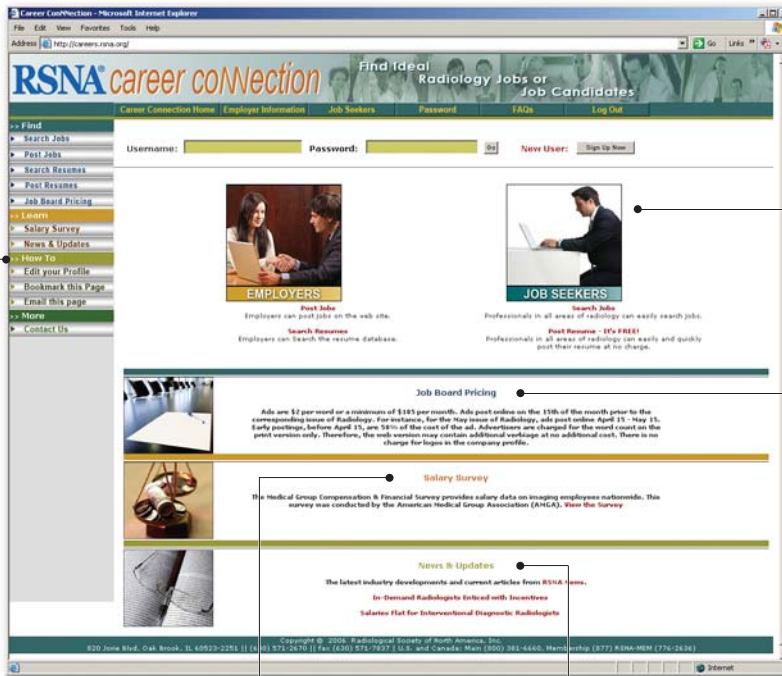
Career ConNection - Microsoft Internet Explorer

File Edit View Favorites Tools Help

Address http://careers.rsna.org/

Go Links

RSNA career coNNection

Find Ideal Radiology Jobs or Job Candidates

Career Connection Home | Employer Information | Job Seekers | Password | FAQs | Log Out

>> Find
Search Jobs
Post Jobs
Search Resumes
Post Resumes
Job Board Pricing
>> Learn
Salary Survey
News & Updates
>> How To
Edit your Profile
Bookmark this Page
Email this page
>> More
Contact Us

Username: Password: Go New User: Sign Up Now

EMPLOYERS

Post Jobs
Employers can post jobs on the web site.

Search Resumes
Employers can Search the resume database.

JOB SEEKERS

Search Jobs
Professionals in all areas of radiology can easily search jobs.

Post Resume - It's FREE!
Professionals in all areas of radiology can easily and quickly post their resume at no charge.

Job Board Pricing

Ads are $2 per word or a minimum of $185 per month. Ads post online on the 15th of the month prior to the corresponding issue of Radiology. For instance, for the May issue of Radiology, ads post online April 15 - May 15. Early postings, before April 15, are 50% of the cost of the ad. Advertisers are charged for the word count on the print version only. Therefore, the web version may contain additional verbiage at no additional cost. There is no charge for logos in the company profile.

Salary Survey

The Medical Group Compensation & Financial Survey provides salary data on imaging employees nationwide. This survey was conducted by the American Medical Group Association (AMGA). View the Survey

News & Updates

The latest industry developments and current articles from RSNA News.

In-Demand Radiologists Enticed with Incentives

Salaries Flat for Interventional Diagnostic Radiologists

Copyright © 2006 Radiological Society of North America, Inc.
820 Jorie Blvd. Oak Brook, IL 60523-2251 || (6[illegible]) 571-2670 || fax (630) 571-7837 || U.S. and Canada: Main (800) 381-6660, Membership (877) RSNA-MEM (776-2636)

Internet